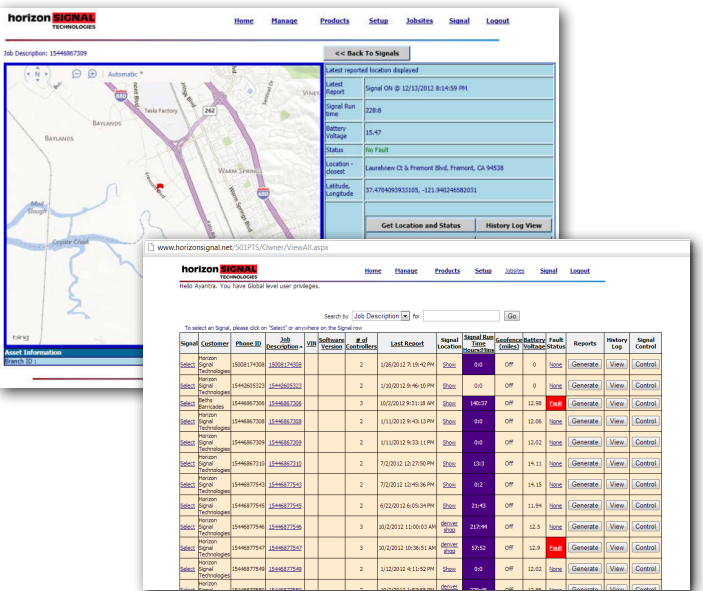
horizon SIGNAL TECHNOLOGIES

Home Manage Products Setup Jobsites Signal Logout

Job Description: 15446867309

<< Back To Signals

Automatic

880

Tesla Factory

262

BAYLANDS

WARM SPRINGS

Coyote Creek

bing

| Latest reported location displayed | |
|---|---|
| Latest Report | Signal ON @ 12/13/2012 8:14:59 PM |
| Signal Run time | 228:8 |
| Battery Voltage | 15.47 |
| Status | No Fault |
| Location - closest | Laurelview Ct & Fremont Blvd, Fremont, CA 94538 |
| Latitude, Longitude | 37.4704093933105, -121.940246582031 |

Get Location and Status
History Log View

Asset Information
Branch ID:

www.horizonsignal.net/501PTS/Owner/ViewAll.aspx

horizon SIGNAL TECHNOLOGIES

Home Manage Products Setup Jobsites Signal Logout

Hello Ayantra. You have Global level user privileges.

Search by Job Description for Go

To select an Signal, please click on "Select" or anywhere on the Signal row

| Signal | Customer | Phone ID | Job Description | VIN | Software Version | # of Controllers | Last Report | Signal Location | Signal Run Time Hours:Mins | Geofence (miles) | Battery Voltage | Fault Status | Reports | History Log | Signal Control |
|---|---|---|---|---|---|---|---|---|---|---|---|---|---|---|---|
| Select | Horizon Signal Technologies | 15008174308 | 15008174308 | | | 2 | 1/26/2012 7:19:42 PM | Show | 0:0 | Off | 0 | None | Generate | View | Control |
| Select | Horizon Signal Technologies | 15442605323 | 15442605323 | | | 2 | 1/10/2012 9:46:10 PM | Show | 0:0 | Off | 0 | None | Generate | View | Control |
| Select | Bethe Barricades | 15446867306 | 15446867306 | | | 3 | 10/2/2012 9:31:18 AM | Show | 140:37 | Off | 12.98 | Fault | Generate | View | Control |
| Select | Horizon Signal Technologies | 15446867308 | 15446867308 | | | 2 | 1/11/2012 9:43:13 PM | Show | 0:0 | Off | 12.06 | None | Generate | View | Control |
| Select | Horizon Signal Technologies | 15446867309 | 15446867309 | | | 2 | 1/11/2012 9:33:11 PM | Show | 0:0 | Off | 12.02 | None | Generate | View | Control |
| Select | Horizon Signal Technologies | 15446867310 | 15446867310 | | | 2 | 7/2/2012 12:27:50 PM | Show | 13:3 | Off | 14.11 | None | Generate | View | Control |
| Select | Horizon Signal Technologies | 15446877543 | 15446877543 | | | 2 | 7/2/2012 12:45:36 PM | Show | 0:2 | Off | 14.15 | None | Generate | View | Control |
| Select | Horizon Signal Technologies | 15446877545 | 15446877545 | | | 2 | 6/22/2012 6:05:34 PM | Show | 21:43 | Off | 11.94 | None | Generate | View | Control |
| Select | Horizon Signal Technologies | 15446877546 | 15446877546 | | | 3 | 10/2/2012 11:00:03 AM | denver shop | 217:44 | Off | 12.5 | None | Generate | View | Control |
| Select | Horizon Signal Technologies | 15446877547 | 15446877547 | | | 3 | 10/2/2012 10:36:51 AM | denver shop | 57:52 | Off | 12.9 | Fault | Generate | View | Control |
| Select | Horizon Signal Technologies | 15446877549 | 15446877549 | | | 2 | 1/12/2012 4:11:52 PM | Show | 0:0 | Off | 12.02 | None | Generate | View | Control |
| Select | Horizon Signal | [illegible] | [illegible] | | | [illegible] | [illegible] | denver | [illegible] | Off | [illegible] | None | Generate | View | Control |